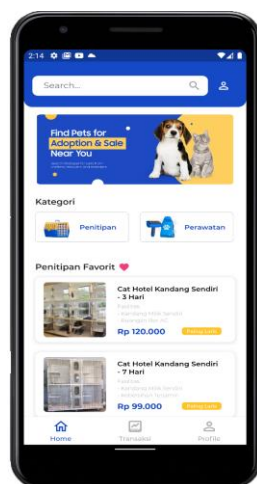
2:14

Search...

Find Pets for Adoption & Sale Near You

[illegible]

Kategori

Penitipan

Perawatan

Penitipan Favorit

Cat Hotel Kandang Sendiri - 3 Hari

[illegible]

Rp 120.000

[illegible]

Cat Hotel Kandang Sendiri - 7 Hari

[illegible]

Rp 99.000

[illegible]

Home

Transaksi

Profile